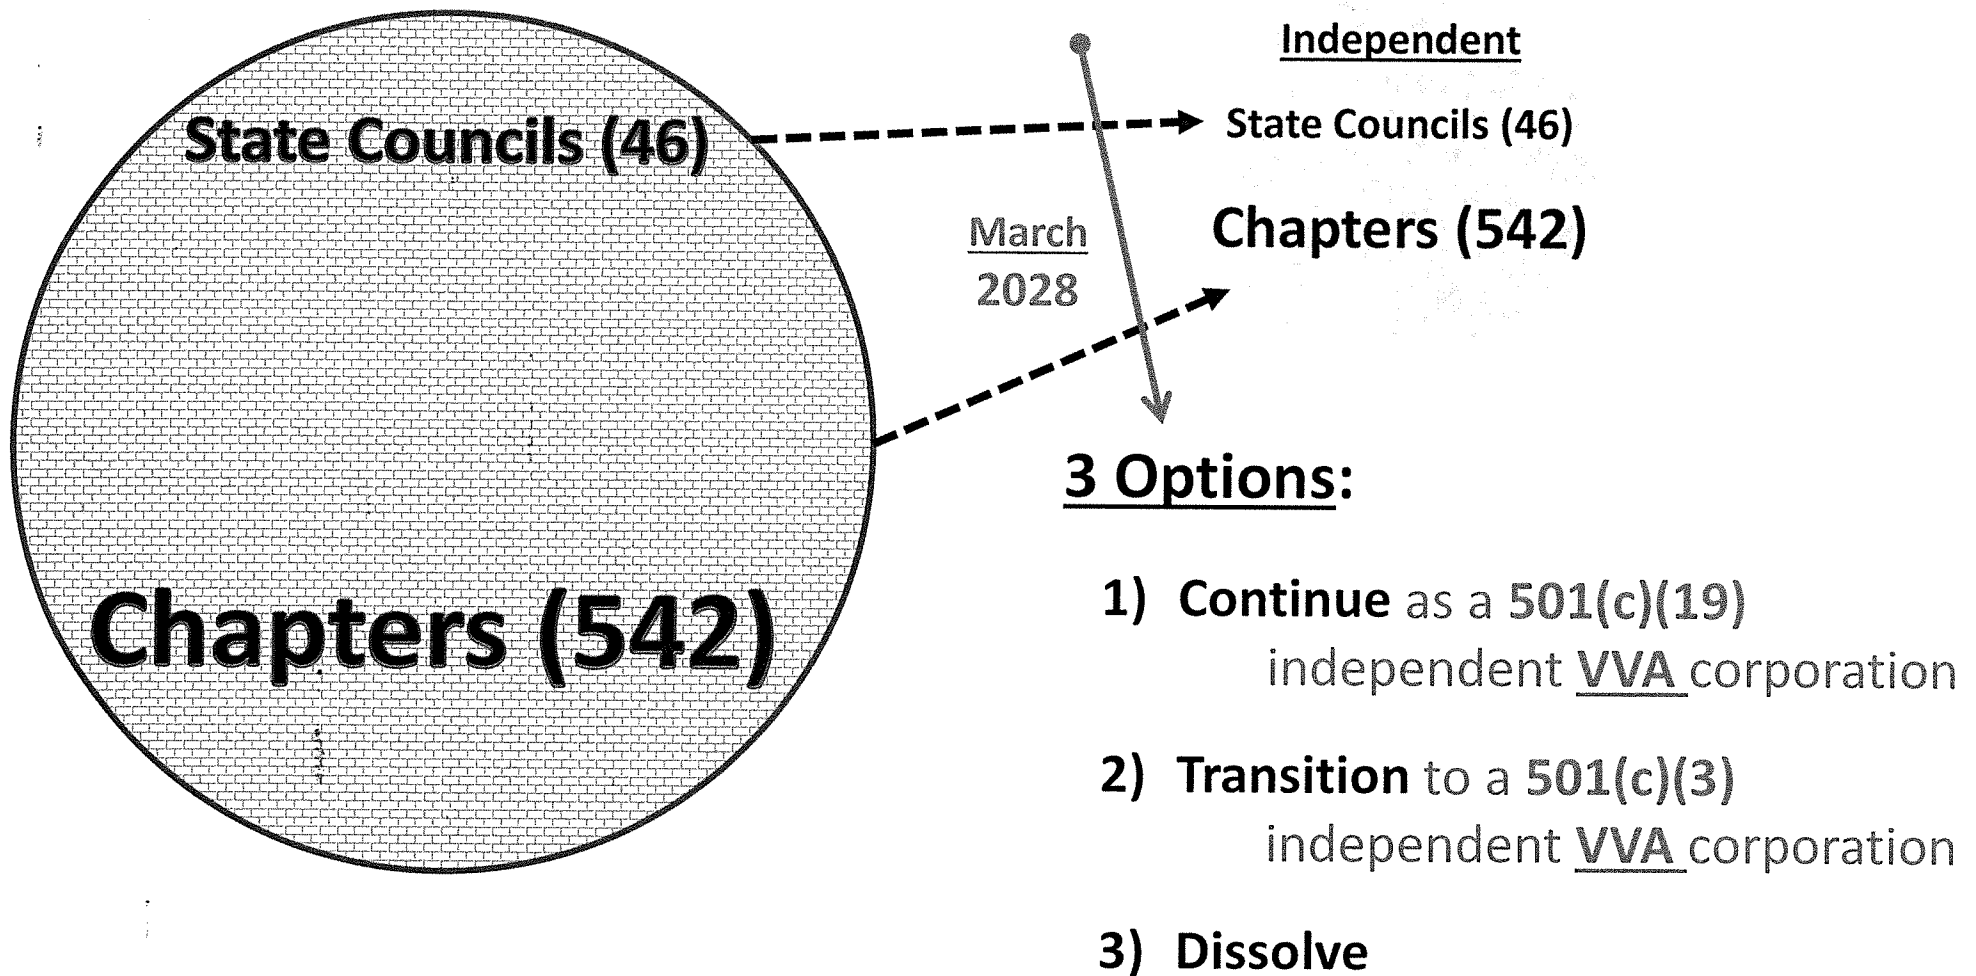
State Councils (46)

Chapters (542)

March 2028

Independent

State Councils (46)

Chapters (542)

3 Options:

1) Continue as a 501(c)(19) independent VVA corporation

2) Transition to a 501(c)(3) independent VVA corporation

3) Dissolve